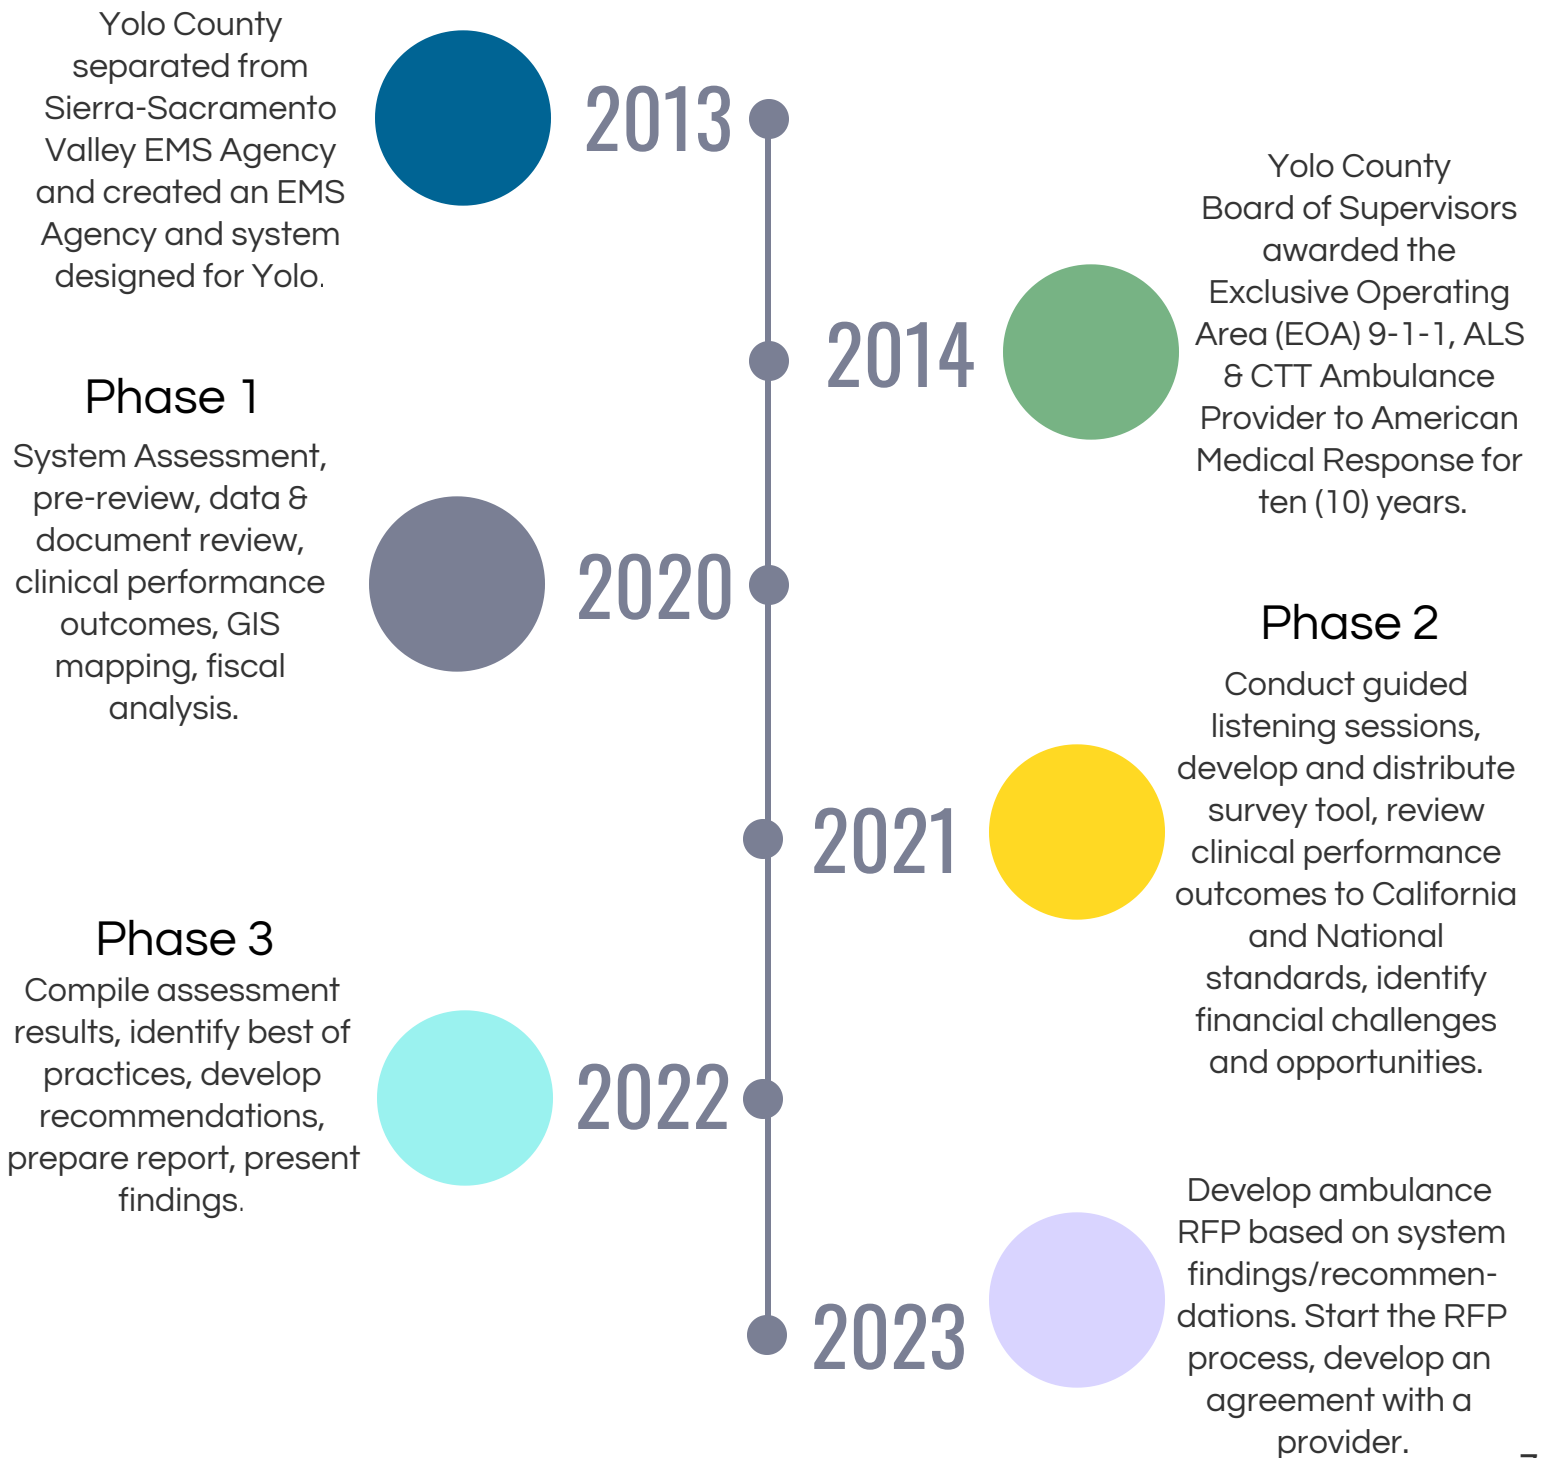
Yolo County separated from Sierra-Sacramento Valley EMS Agency and created an EMS Agency and system designed for Yolo.

2013

2014

Yolo County Board of Supervisors awarded the Exclusive Operating Area (EOA) 9-1-1, ALS & CTT Ambulance Provider to American Medical Response for ten (10) years.

Phase 1

System Assessment, pre-review, data & document review, clinical performance outcomes, GIS mapping, fiscal analysis.

2020

Phase 2

Conduct guided listening sessions, develop and distribute survey tool, review clinical performance outcomes to California and National standards, identify financial challenges and opportunities.

2021

Phase 3

Compile assessment results, identify best of practices, develop recommendations, prepare report, present findings.

2022

Develop ambulance RFP based on system findings/recommendations. Start the RFP process, develop an agreement with a provider.

2023